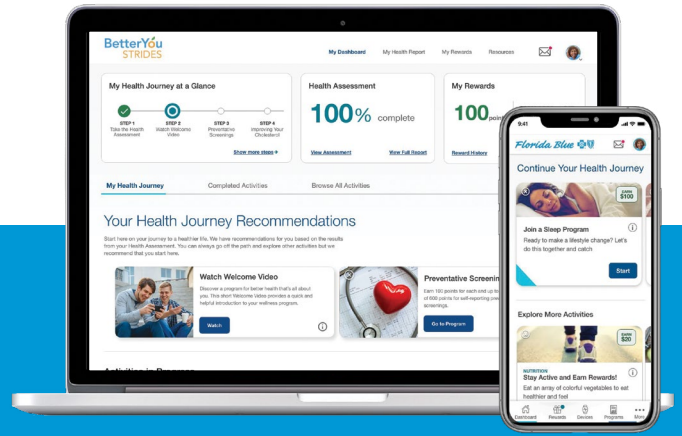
BetterYou STRIDES

My Dashboard My Health Report My Rewards Resources

My Health Journey at a Glance

STEP 1 Take the Health Assessment
STEP 2 Watch Welcome Video
STEP 3 Preventative Screenings
STEP 4 Improving Your Cholesterol

Show more steps

Health Assessment

100% complete

View Assessment View Full Report

My Rewards

100 points

Reward History

My Health Journey Completed Activities Browse All Activities

Your Health Journey Recommendations

Start here on your journey to a healthier life. We have recommendations for you based on the results from your Health Assessment. You can always go off the path and explore other activities but we recommend that you start here.

Watch Welcome Video

Discover a program for better health that's all about you. This short Welcome Video provides a quick and helpful introduction to your wellness program.

Watch

Preventative Screenings

Earn 100 points for each and up to a max of 600 points for self-reporting preventative screenings.

Go to Program

Activities in Progress

9:41

Florida Blue

Continue Your Health Journey

EARN $100

Join a Sleep Program

Ready to make a lifestyle change? Let's do this together and catch

Start

Explore More Activities

EARN $20

NUTRITION
Stay Active and Earn Rewards!

Eat an array of colorful vegetables to eat healthier and feel

Dashboard Rewards Devices Programs More